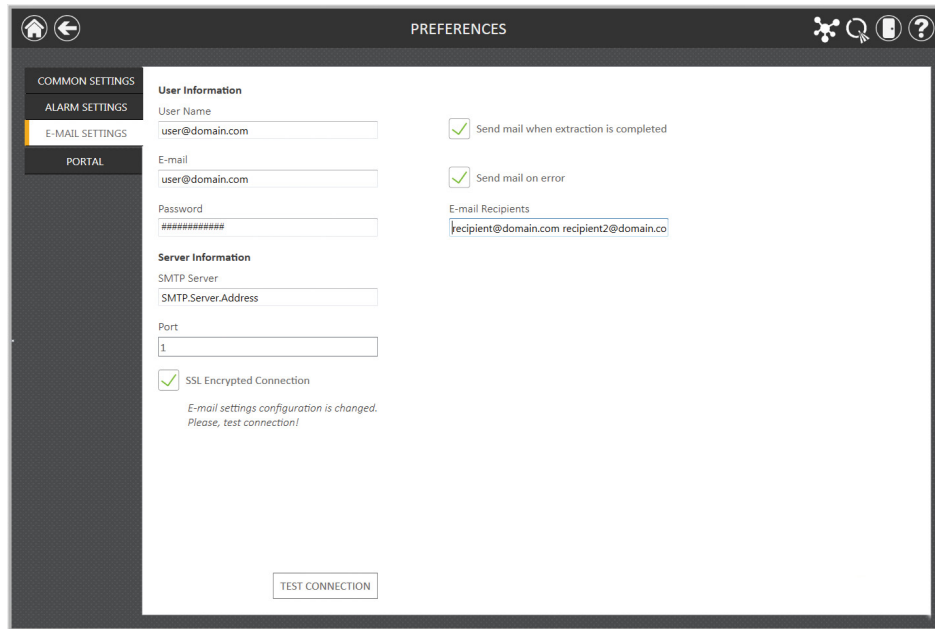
PREFERENCES

COMMON SETTINGS
ALARM SETTINGS
E-MAIL SETTINGS
PORTAL

User Information
User Name
user@domain.com
E-mail
user@domain.com
Password
############

Server Information
SMTP Server
SMTP.Server.Address
Port
1

SSL Encrypted Connection

E-mail settings configuration is changed. Please, test connection!

Send mail when extraction is completed

Send mail on error

E-mail Recipients
recipient@domain.com recipient2@domain.co

TEST CONNECTION